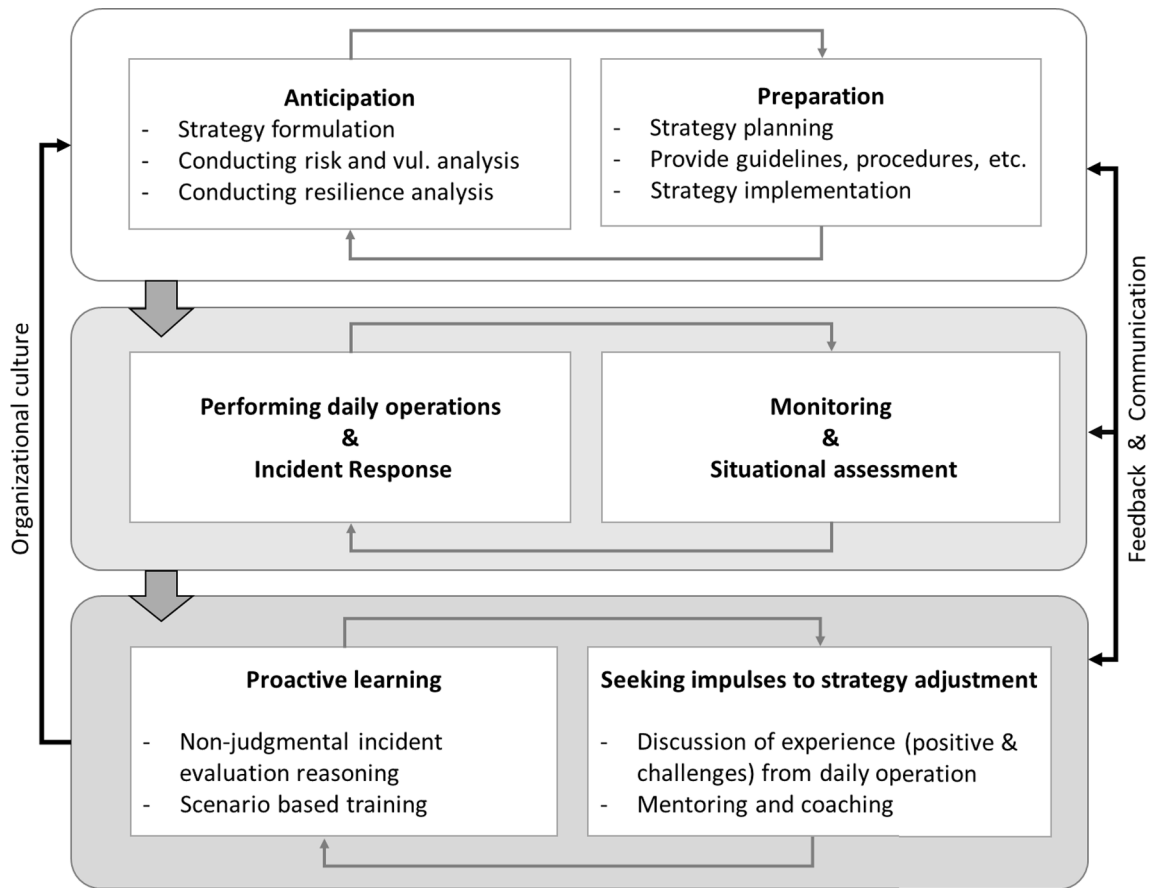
Organizational culture

Anticipation
- Strategy formulation
- Conducting risk and vul. analysis
- Conducting resilience analysis

Preparation
- Strategy planning
- Provide guidelines, procedures, etc.
- Strategy implementation

Performing daily operations
&
Incident Response

Monitoring
&
Situational assessment

Proactive learning
- Non-judgmental incident evaluation reasoning
- Scenario based training

Seeking impulses to strategy adjustment
- Discussion of experience (positive & challenges) from daily operation
- Mentoring and coaching

Feedback & Communication